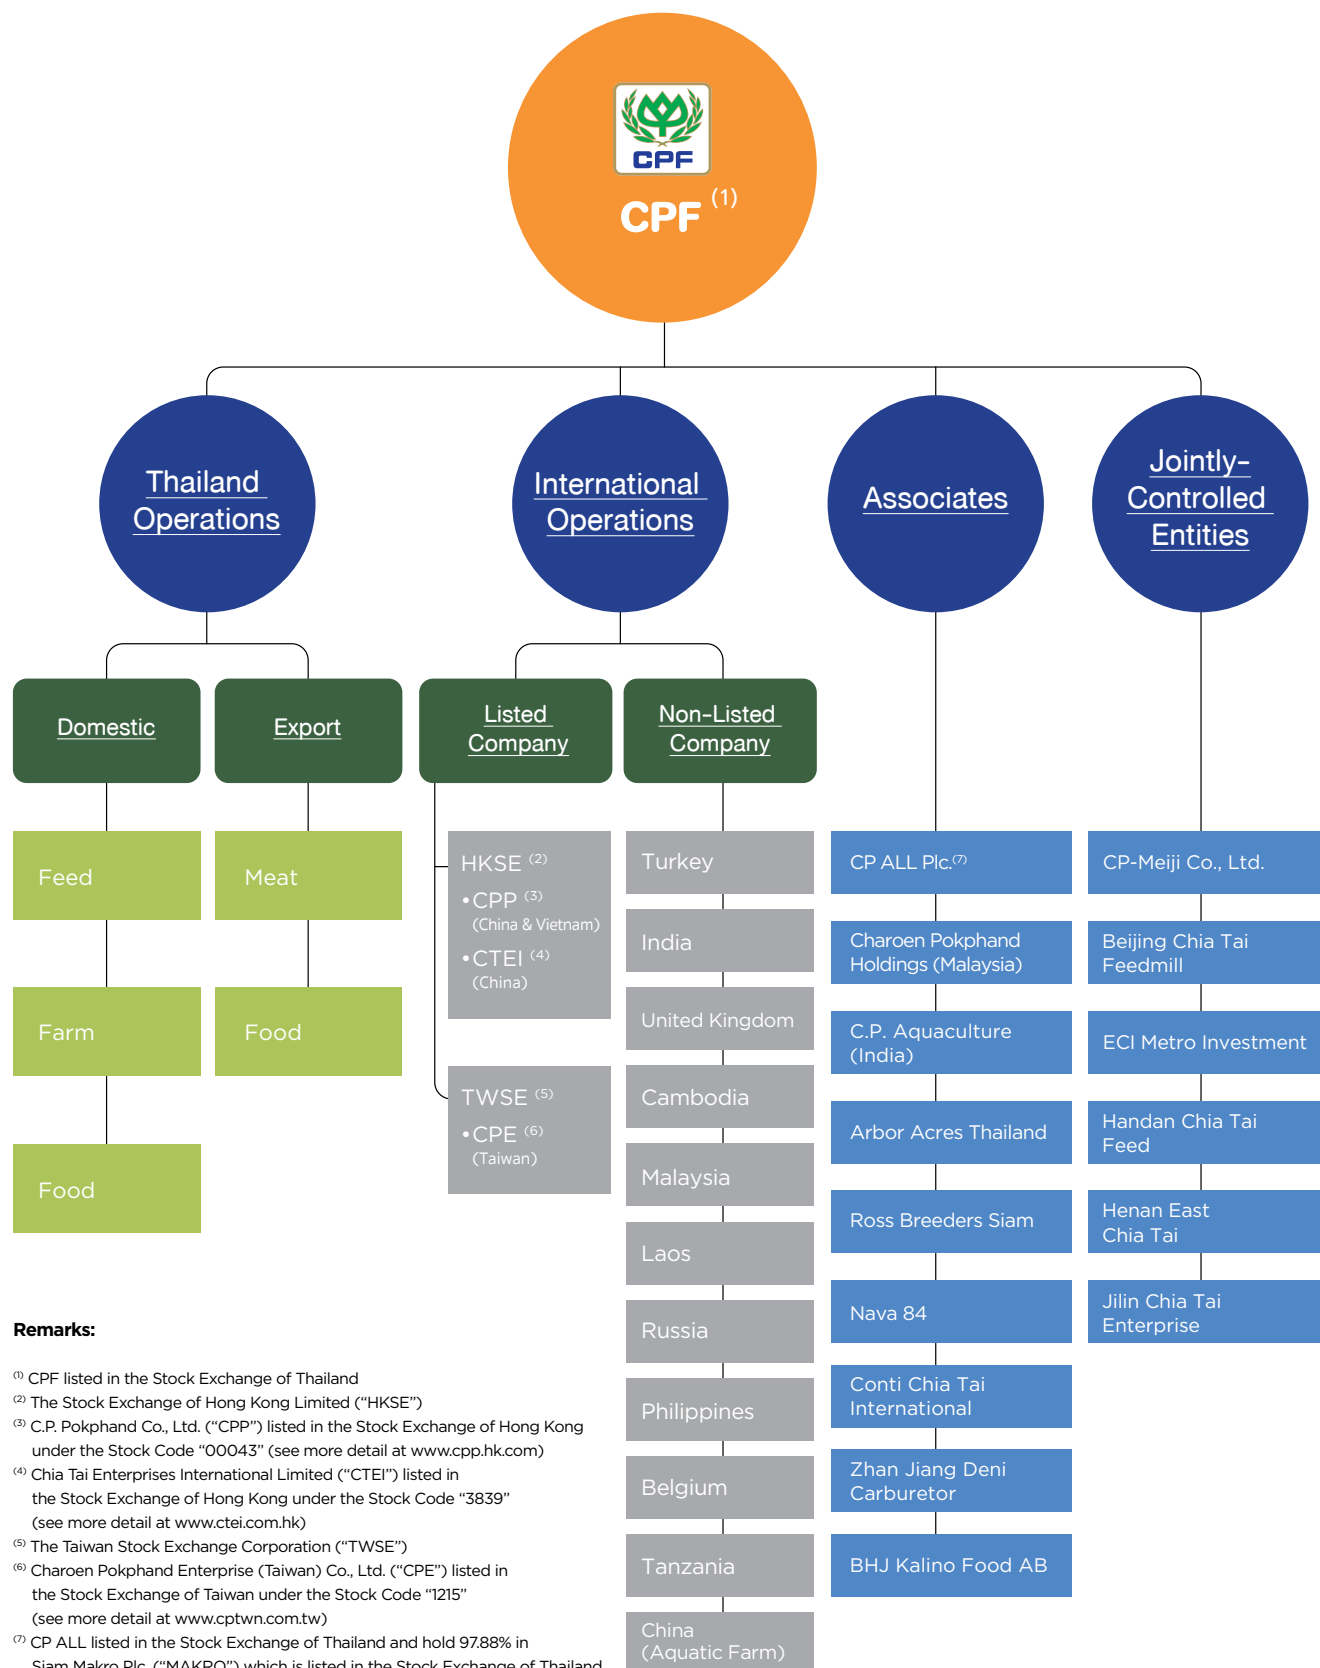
CPF

CPF $^{(1)}$

Thailand Operations

International Operations

Associates

Jointly-Controlled Entities

Domestic

Export

Listed Company

Non-Listed Company

Feed

Farm

Food

Meat

Food

HKSE $^{(2)}$
•CPP $^{(3)}$ (China & Vietnam)
•CTEI $^{(4)}$ (China)

TWSE $^{(5)}$
•CPE $^{(6)}$ (Taiwan)

Turkey

India

United Kingdom

Cambodia

Malaysia

Laos

Russia

Philippines

Belgium

Tanzania

China (Aquatic Farm)

CP ALL Plc.$^{(7)}$

Charoen Pokphand Holdings (Malaysia)

C.P. Aquaculture (India)

Arbor Acres Thailand

Ross Breeders Siam

Nava 84

Conti Chia Tai International

Zhan Jiang Deni Carburetor

BHJ Kalino Food AB

CP-Meiji Co., Ltd.

Beijing Chia Tai Feedmill

ECI Metro Investment

Handan Chia Tai Feed

Henan East Chia Tai

Jilin Chia Tai Enterprise

Remarks:

$^{(1)}$ CPF listed in the Stock Exchange of Thailand
$^{(2)}$ The Stock Exchange of Hong Kong Limited ("HKSE")
$^{(3)}$ C.P. Pokphand Co., Ltd. ("CPP") listed in the Stock Exchange of Hong Kong under the Stock Code "00043" (see more detail at www.cpp.hk.com)
$^{(4)}$ Chia Tai Enterprises International Limited ("CTEI") listed in the Stock Exchange of Hong Kong under the Stock Code "3839" (see more detail at www.ctei.com.hk)
$^{(5)}$ The Taiwan Stock Exchange Corporation ("TWSE")
$^{(6)}$ Charoen Pokphand Enterprise (Taiwan) Co., Ltd. ("CPE") listed in the Stock Exchange of Taiwan under the Stock Code "1215" (see more detail at www.cptwn.com.tw)
$^{(7)}$ CP ALL listed in the Stock Exchange of Thailand and hold 97.88% in Siam Makro Plc. ("MAKRO") which is listed in the Stock Exchange of Thailand